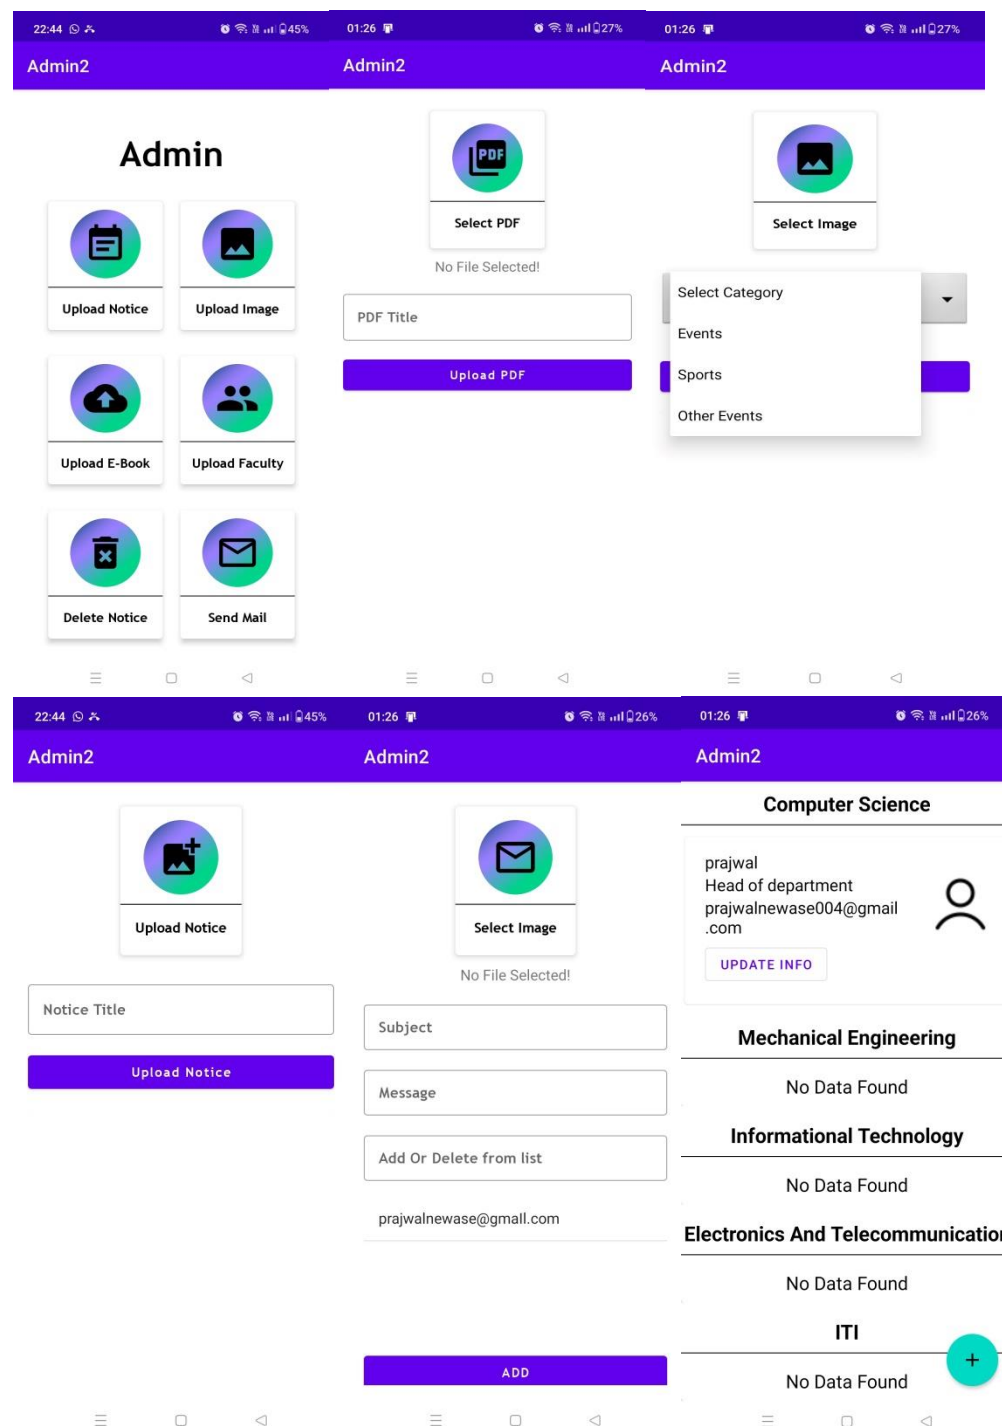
22:44 45%

Admin2

Admin

Upload Notice

Upload Image

Upload E-Book

Upload Faculty

Delete Notice

Send Mail

01:26 27%

Admin2

PDF

Select PDF

No File Selected!

PDF Title

Upload PDF

01:26 27%

Admin2

Select Image

Select Category

Events

Sports

Other Events

22:44 45%

Admin2

Upload Notice

Notice Title

Upload Notice

01:26 26%

Admin2

Select Image

No File Selected!

Subject

Message

Add Or Delete from list

prajwalnewase@gmall.com

ADD

01:26 26%

Admin2

Computer Science

prajwal
Head of department
prajwalnewase004@gmail.com

UPDATE INFO

Mechanical Engineering

No Data Found

Informational Technology

No Data Found

Electronics And Telecommunicatio

No Data Found

ITI

No Data Found

+